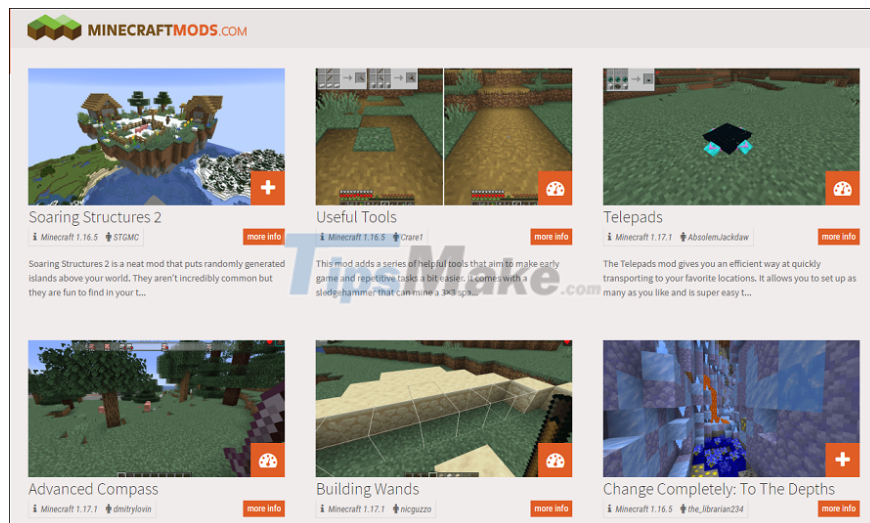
MINECRAFTMODS.COM

Soaring Structures 2
Minecraft 1.16.5 STGMC
more info
Soaring Structures 2 is a neat mod that puts randomly generated islands above your world. They aren't incredibly common but they are fun to find in your t...

Useful Tools
Minecraft 1.16.5 Crare1
more info
This mod adds a series of helpful tools that aim to make early game and repetitive tasks a bit easier. It comes with a sledgehammer that can mine a 3x3 sp...

Telepads
Minecraft 1.17.1 AbsolemJackdaw
more info
The Telepads mod gives you an efficient way at quickly transporting to your favorite locations. It allows you to set up as many as you like and is super easy t...

TipsMake.com

Advanced Compass
Minecraft 1.17.1 dmitrylovin
more info

Building Wands
Minecraft 1.17.1 nicguzzo
more info

Change Completely: To The Depths
Minecraft 1.16.5 the_librarian234
more info